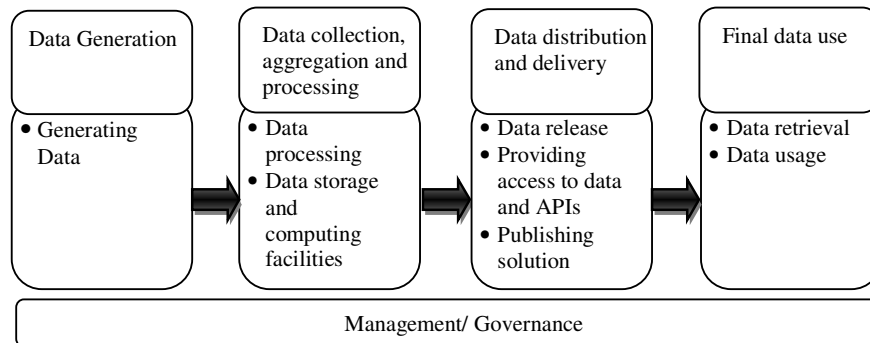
Data Generation

• Generating Data

Data collection, aggregation and processing

• Data processing
• Data storage and computing facilities

Data distribution and delivery

• Data release
• Providing access to data and APIs
• Publishing solution

Final data use

• Data retrieval
• Data usage

Management/ Governance